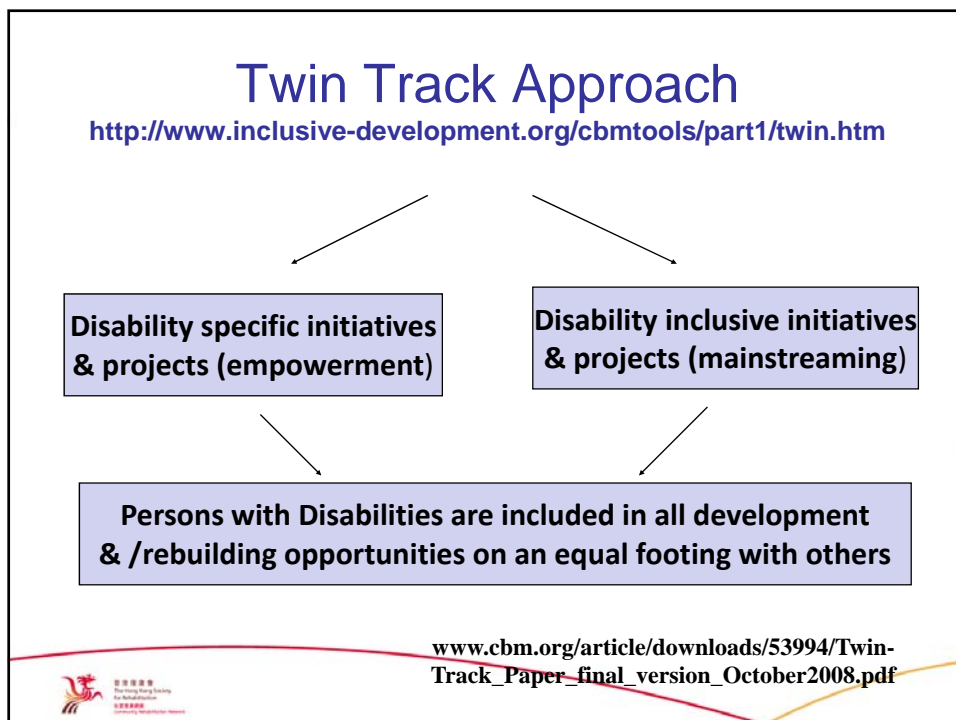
Twin Track Approach

http://www.inclusive-development.org/cbmtools/part1/twin.htm

Disability specific initiatives & projects (empowerment)

Disability inclusive initiatives & projects (mainstreaming)

Persons with Disabilities are included in all development & /rebuilding opportunities on an equal footing with others

www.cbm.org/article/downloads/53994/Twin-Track_Paper_final_version_October2008.pdf

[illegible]